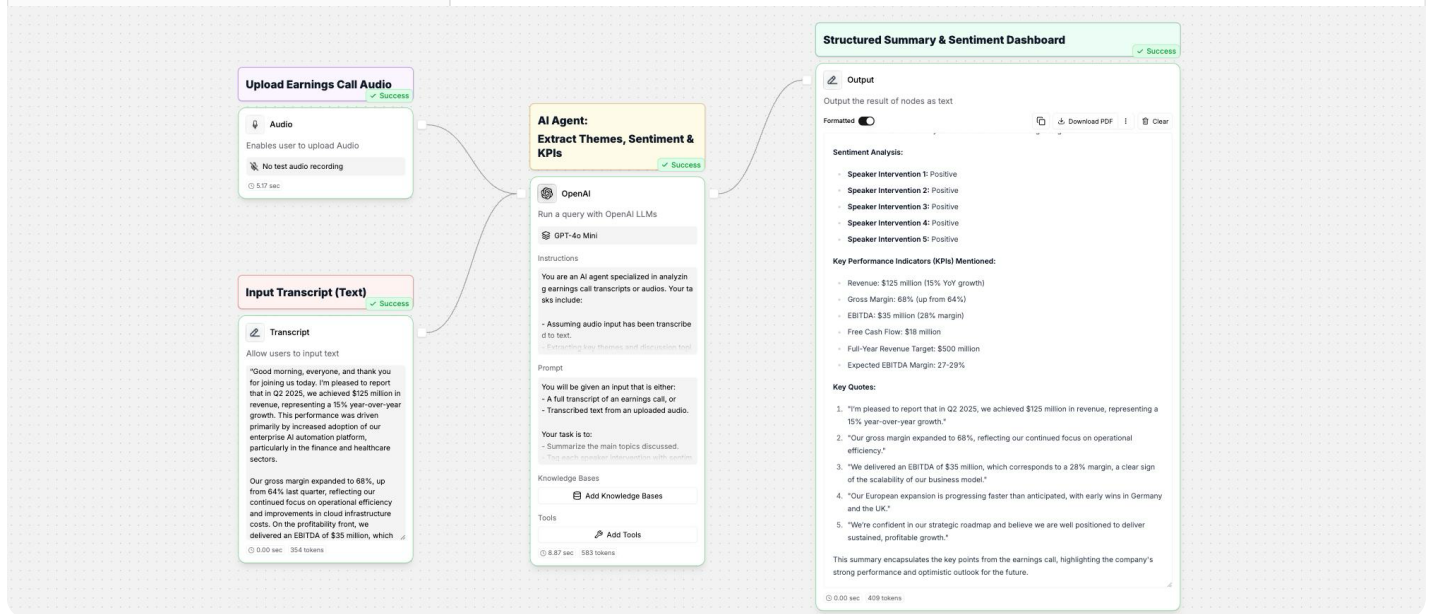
Upload Earnings Call Audio
✓ Success

Audio

Enables user to upload Audio

No test audio recording

5.17 sec

Input Transcript (Text)
✓ Success

Transcript

Allow users to input text

"Good morning, everyone, and thank you for joining us today. I'm pleased to report that in Q2 2025, we achieved $125 million in revenue, representing a 15% year-over-year growth. This performance was driven primarily by increased adoption of our enterprise AI automation platform, particularly in the finance and healthcare sectors.

Our gross margin expanded to 68%, up from 64% last quarter, reflecting our continued focus on operational efficiency and improvements in cloud infrastructure costs. On the profitability front, we delivered an EBITDA of $35 million, which

0.00 sec 354 tokens

AI Agent:
Extract Themes, Sentiment & KPIs
✓ Success

OpenAI

Run a query with OpenAI LLMs

GPT-4o Mini

Instructions

You are an AI agent specialized in analyzing earnings call transcripts or audios. Your tasks include:

- Assuming audio input has been transcribed to text.

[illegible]

Prompt

You will be given an input that is either:
- A full transcript of an earnings call, or
- Transcribed text from an uploaded audio.

Your task is to:
- Summarize the main topics discussed.
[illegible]

Knowledge Bases

Add Knowledge Bases

Tools

Add Tools

8.87 sec 583 tokens

Structured Summary & Sentiment Dashboard
✓ Success

Output

Output the result of nodes as text

Formatted

Download PDF

Clear

Sentiment Analysis:

- Speaker Intervention 1: Positive
- Speaker Intervention 2: Positive
- Speaker Intervention 3: Positive
- Speaker Intervention 4: Positive
- Speaker Intervention 5: Positive

Key Performance Indicators (KPIs) Mentioned:

- Revenue: $125 million (15% YoY growth)
- Gross Margin: 68% (up from 64%)
- EBITDA: $35 million (28% margin)
- Free Cash Flow: $18 million
- Full-Year Revenue Target: $500 million
- Expected EBITDA Margin: 27-29%

Key Quotes:

1. "I'm pleased to report that in Q2 2025, we achieved $125 million in revenue, representing a 15% year-over-year growth."
2. "Our gross margin expanded to 68%, reflecting our continued focus on operational efficiency."
3. "We delivered an EBITDA of $35 million, which corresponds to a 28% margin, a clear sign of the scalability of our business model."
4. "Our European expansion is progressing faster than anticipated, with early wins in Germany and the UK."
5. "We're confident in our strategic roadmap and believe we are well positioned to deliver sustained, profitable growth."

This summary encapsulates the key points from the earnings call, highlighting the company's strong performance and optimistic outlook for the future.

0.00 sec 409 tokens